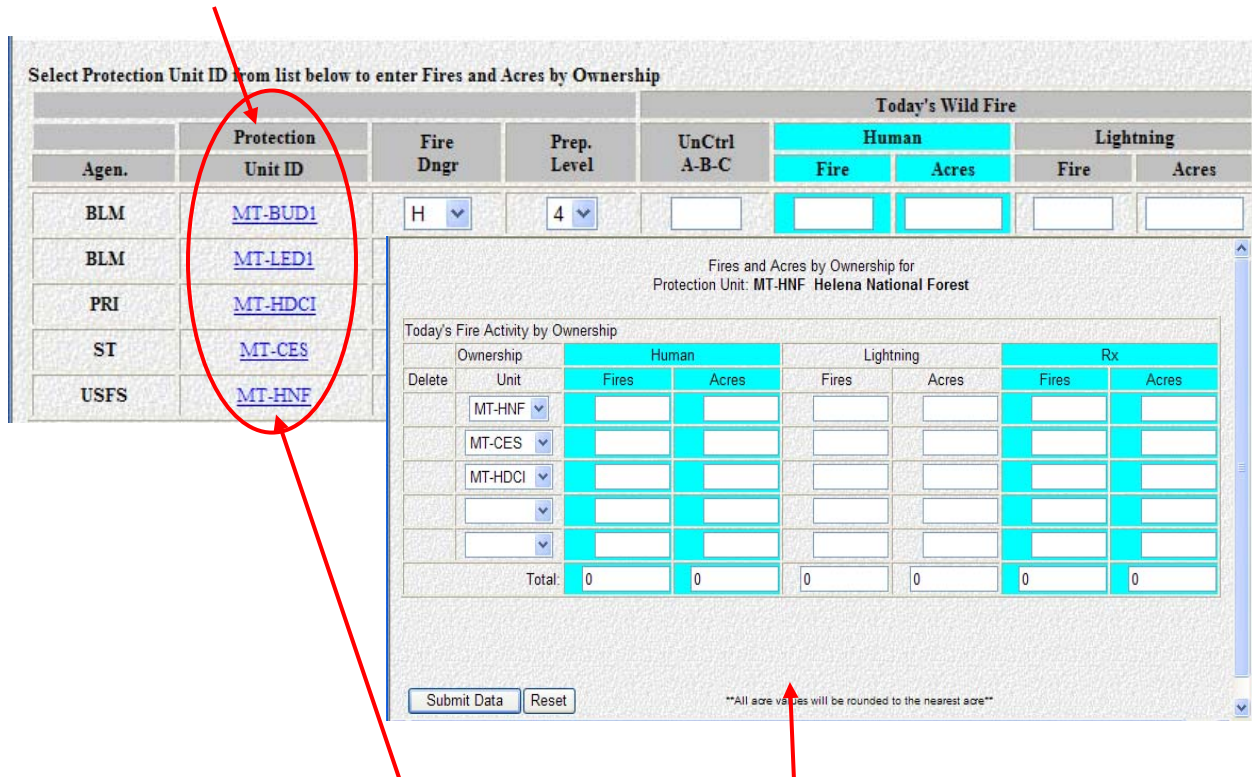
Select Protection Unit ID from list below to enter Fires and Acres by Ownership

| | Protection | Fire | Prep. | UnCtrl | Today's Wild Fire | | | |
|---|---|---|---|---|---|---|---|---|
| | | | | | Human | | Lightning | |
| Agen. | Unit ID | Dngr | Level | A-B-C | Fire | Acres | Fire | Acres |
| BLM | MT-BUD1 | H | 4 | | | | | |
| BLM | MT-LED1 | | | | | | | |
| PRI | MT-HDCI | | | | | | | |
| ST | MT-CES | | | | | | | |
| USFS | MT-HNF | | | | | | | |

Fires and Acres by Ownership for
Protection Unit: MT-HNF Helena National Forest

Today's Fire Activity by Ownership

| | Ownership | Human | | Lightning | | Rx | |
|---|---|---|---|---|---|---|---|
| Delete | Unit | Fires | Acres | Fires | Acres | Fires | Acres |
| | MT-HNF | | | | | | |
| | MT-CES | | | | | | |
| | MT-HDCI | | | | | | |
| | | | | | | | |
| | | | | | | | |
| | Total: | 0 | 0 | 0 | 0 | 0 | 0 |

Submit Data Reset

**All acre values will be rounded to the nearest acre**